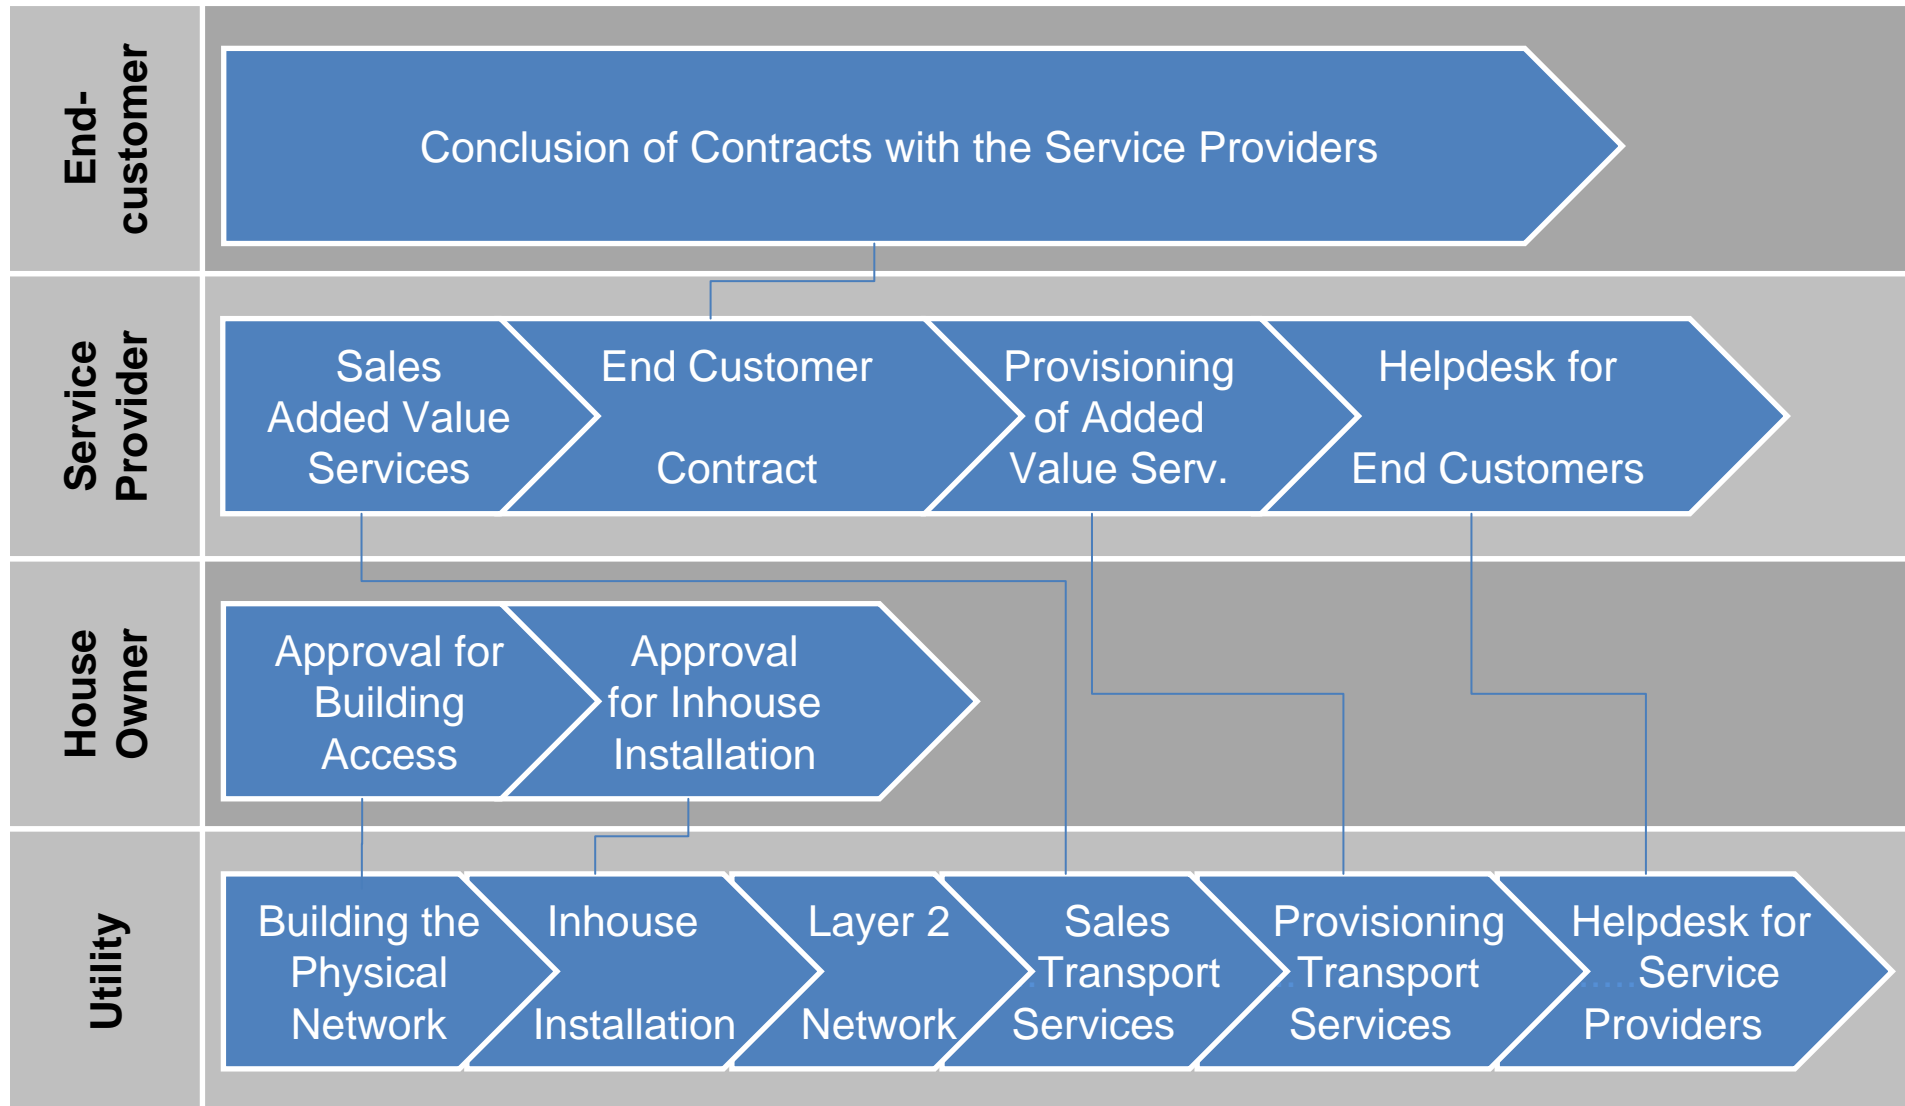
End-customer

Conclusion of Contracts with the Service Providers

Service Provider

Sales Added Value Services

End Customer Contract

Provisioning of Added Value Serv.

Helpdesk for End Customers

House Owner

Approval for Building Access

Approval for Inhouse Installation

Utility

Building the Physical Network

Inhouse Installation

Layer 2 Network

Sales Transport Services

Provisioning Transport Services

Helpdesk for Service Providers